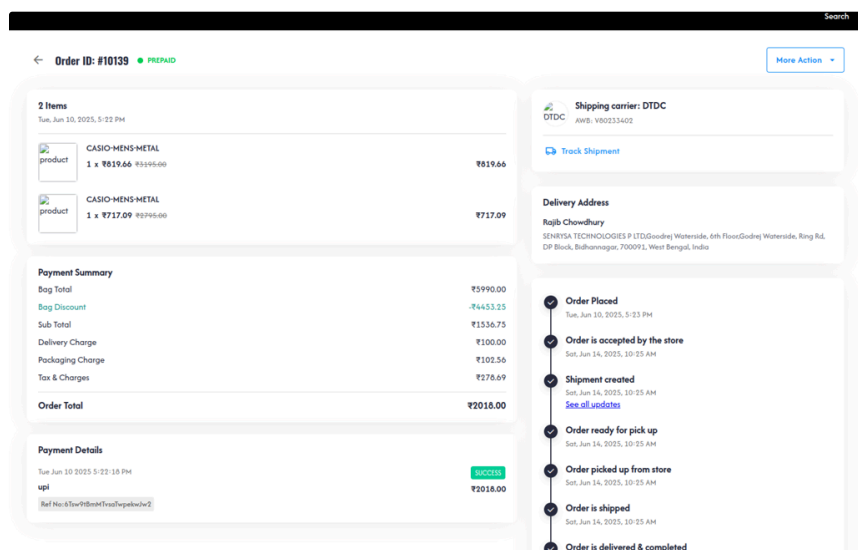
Search

Order ID: #10139 PREPAID

More Action

2 Items
Tue, Jun 10, 2025, 5:22 PM

product
CASIO-MENS-METAL
1 x ₹819.66 ₹3195.00
₹819.66

product
CASIO-MENS-METAL
1 x ₹717.09 ₹2795.00
₹717.09

Payment Summary
| | |
|---|---|
| Bag Total | ₹5990.00 |
| Bag Discount | -₹4453.25 |
| Sub Total | ₹1536.75 |
| Delivery Charge | ₹100.00 |
| Packaging Charge | ₹102.56 |
| Tax & Charges | ₹278.69 |
| Order Total | ₹2018.00 |

Payment Details
Tue Jun 10 2025 5:22:18 PM
SUCCESS
upi
₹2018.00
Ref No:6Tsw9tBmMTvsaIwpekwJw2

DTDC
Shipping carrier: DTDC
AWB: V80233402

Track Shipment

Delivery Address
Rajib Chowdhury
SENRYSA TECHNOLOGIES P LTD,Godrej Waterside, 6th Floor,Godrej Waterside, Ring Rd, DP Block, Bidhannagar, 700091, West Bengal, India

Order Placed
Tue, Jun 10, 2025, 5:23 PM

Order is accepted by the store
Sat, Jun 14, 2025, 10:25 AM

Shipment created
Sat, Jun 14, 2025, 10:25 AM
See all updates

Order ready for pick up
Sat, Jun 14, 2025, 10:25 AM

Order picked up from store
Sat, Jun 14, 2025, 10:25 AM

Order is shipped
Sat, Jun 14, 2025, 10:25 AM

Order is delivered & completed